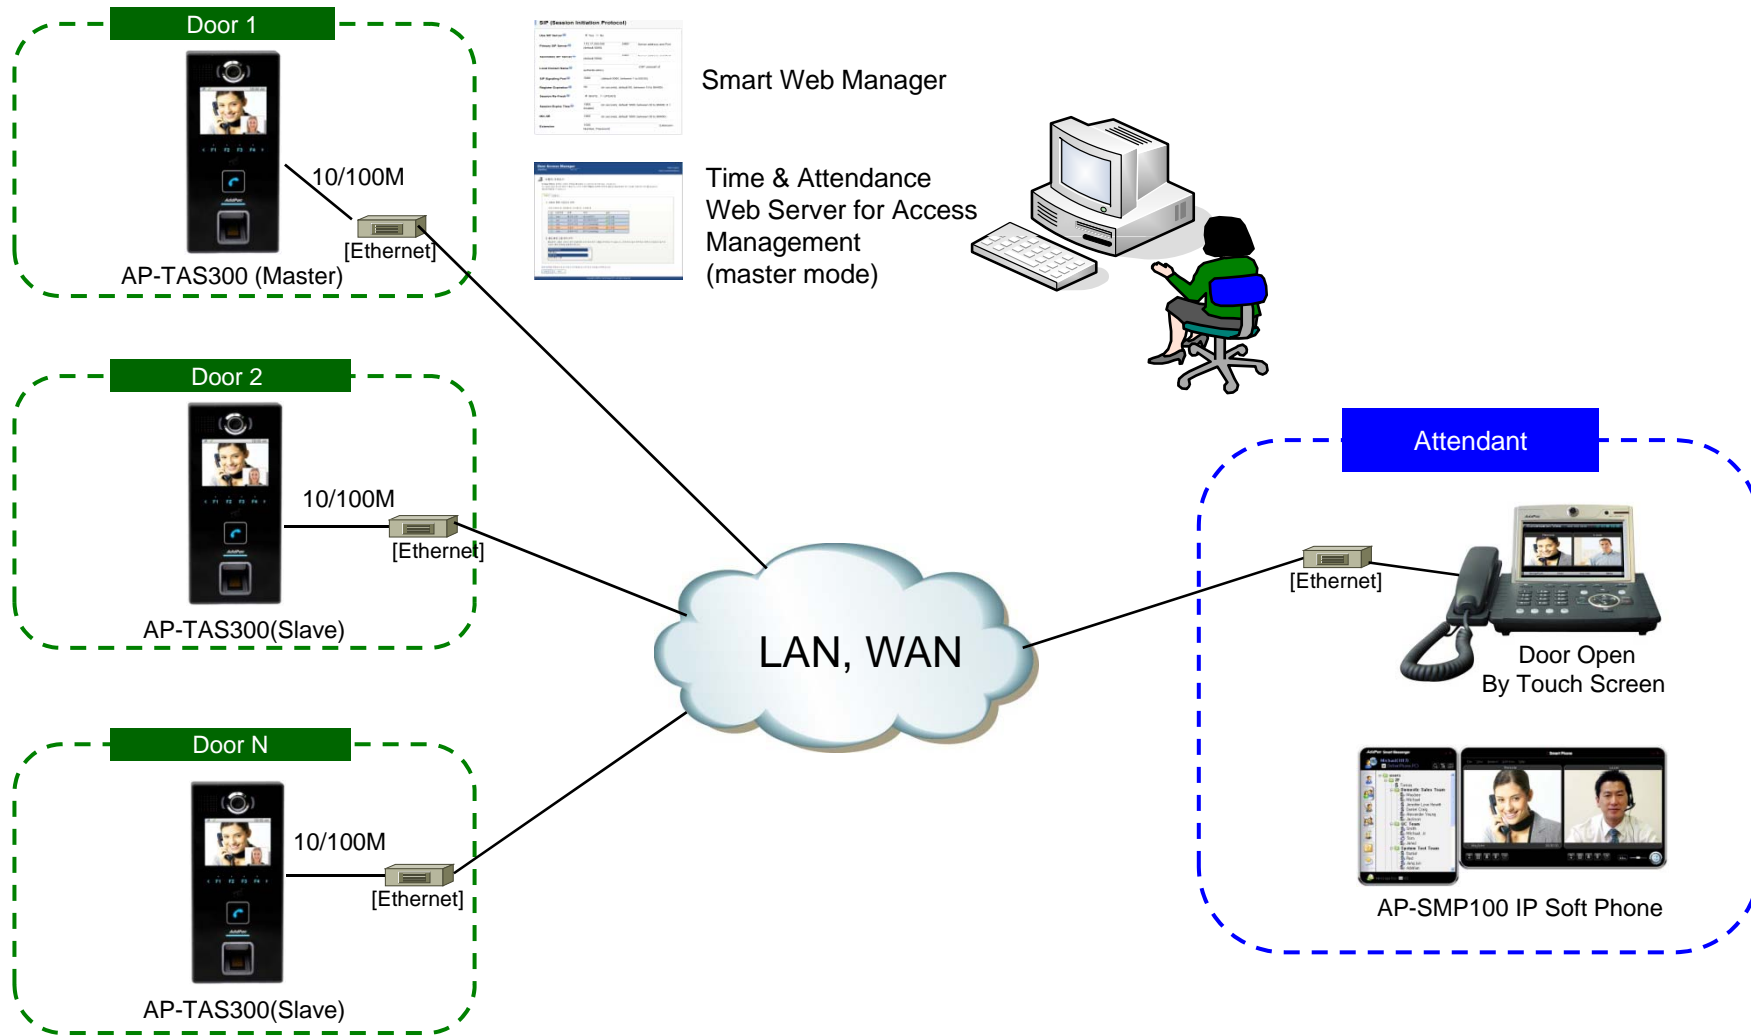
Door 1

10/100M

[Ethernet]

AP-TAS300 (Master)

Door 2

10/100M

[Ethernet]

AP-TAS300(Slave)

Door N

10/100M

[Ethernet]

AP-TAS300(Slave)

Smart Web Manager

Time & Attendance
Web Server for Access
Management
(master mode)

LAN, WAN

Attendant

[Ethernet]

Door Open
By Touch Screen

AP-SMP100 IP Soft Phone